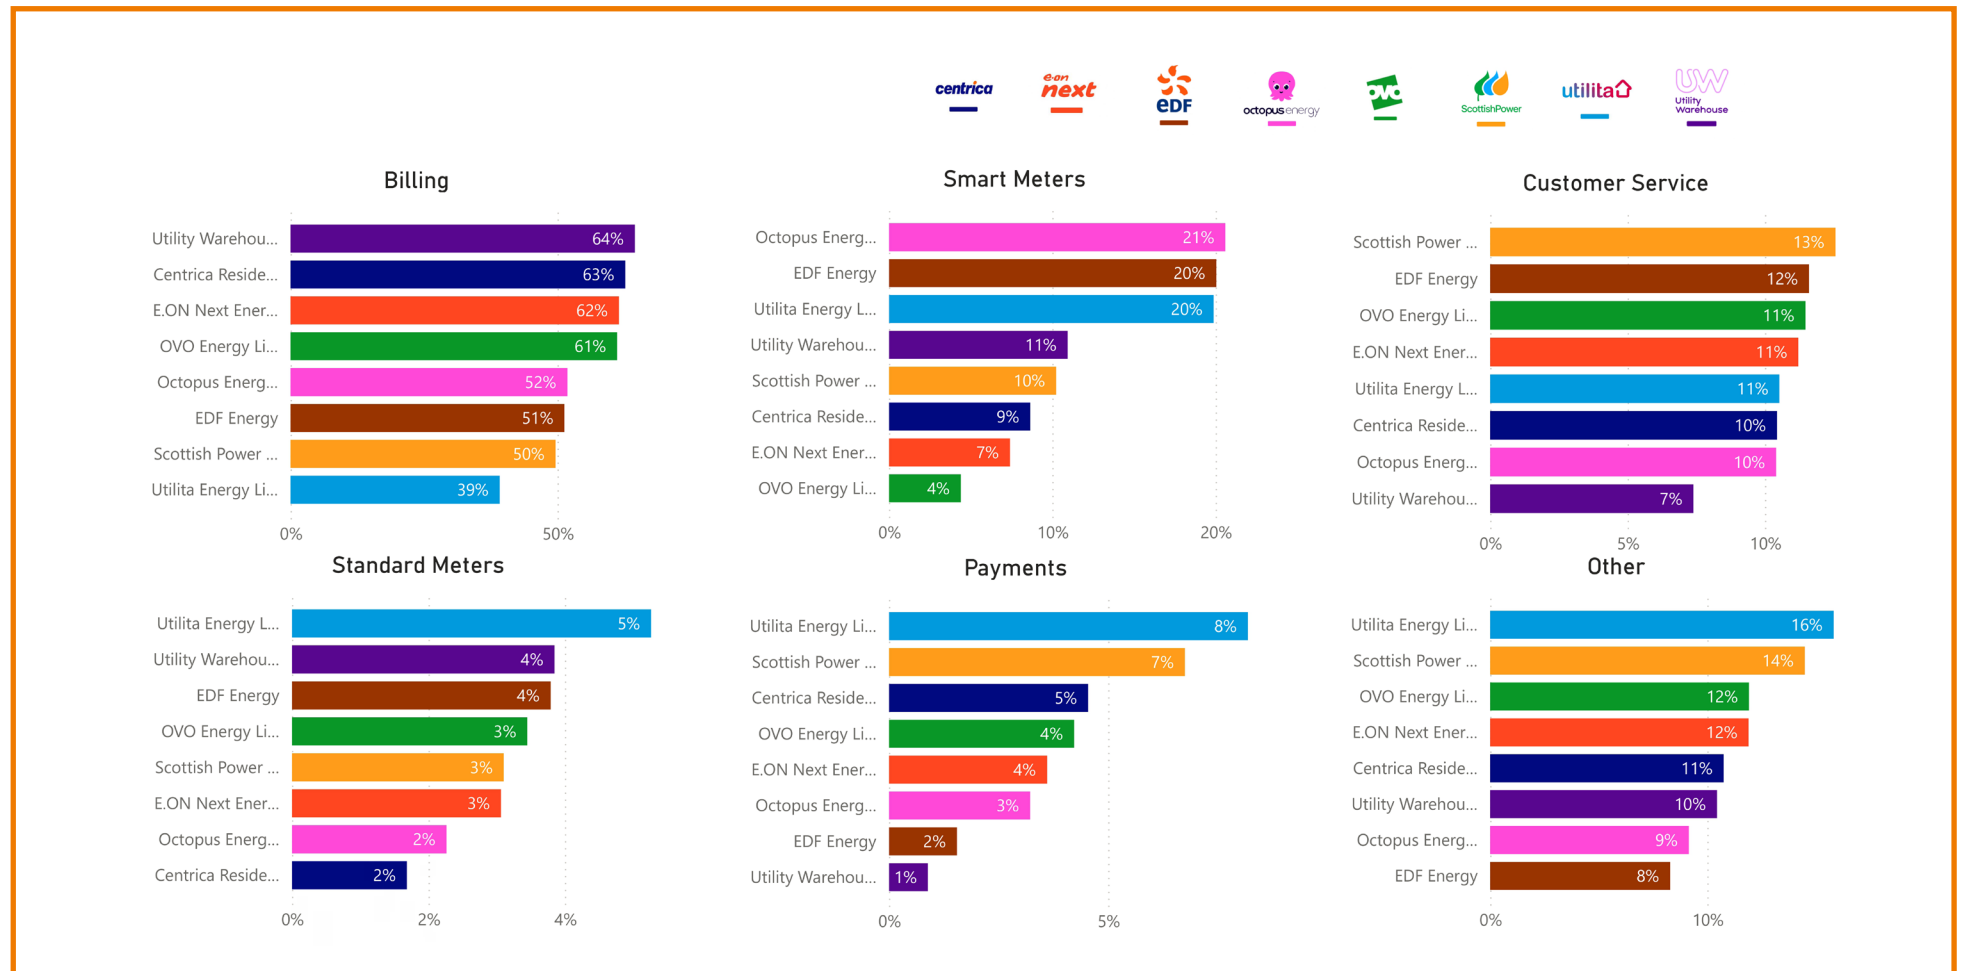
centrica e.on next EDF octopus energy ovo ScottishPower utilita Utility Warehouse

Billing

| | |
|---|---|
| Utility Warehou... | 64% |
| Centrica Reside... | 63% |
| E.ON Next Ener... | 62% |
| OVO Energy Li... | 61% |
| Octopus Energ... | 52% |
| EDF Energy | 51% |
| Scottish Power ... | 50% |
| Utilita Energy Li... | 39% |

0% 50%

Smart Meters

| | |
|---|---|
| Octopus Energ... | 21% |
| EDF Energy | 20% |
| Utilita Energy L... | 20% |
| Utility Warehou... | 11% |
| Scottish Power ... | 10% |
| Centrica Reside... | 9% |
| E.ON Next Ener... | 7% |
| OVO Energy Li... | 4% |

0% 10% 20%

Customer Service

| | |
|---|---|
| Scottish Power ... | 13% |
| EDF Energy | 12% |
| OVO Energy Li... | 11% |
| E.ON Next Ener... | 11% |
| Utilita Energy L... | 11% |
| Centrica Reside... | 10% |
| Octopus Energ... | 10% |
| Utility Warehou... | 7% |

0% 5% 10%

Standard Meters

| | |
|---|---|
| Utilita Energy L... | 5% |
| Utility Warehou... | 4% |
| EDF Energy | 4% |
| OVO Energy Li... | 3% |
| Scottish Power ... | 3% |
| E.ON Next Ener... | 3% |
| Octopus Energ... | 2% |
| Centrica Reside... | 2% |

0% 2% 4%

Payments

| | |
|---|---|
| Utilita Energy Li... | 8% |
| Scottish Power ... | 7% |
| Centrica Reside... | 5% |
| OVO Energy Li... | 4% |
| E.ON Next Ener... | 4% |
| Octopus Energ... | 3% |
| EDF Energy | 2% |
| Utility Warehou... | 1% |

0% 5%

Other

| | |
|---|---|
| Utilita Energy Li... | 16% |
| Scottish Power ... | 14% |
| OVO Energy Li... | 12% |
| E.ON Next Ener... | 12% |
| Centrica Reside... | 11% |
| Utility Warehou... | 10% |
| Octopus Energ... | 9% |
| EDF Energy | 8% |

0% 10%